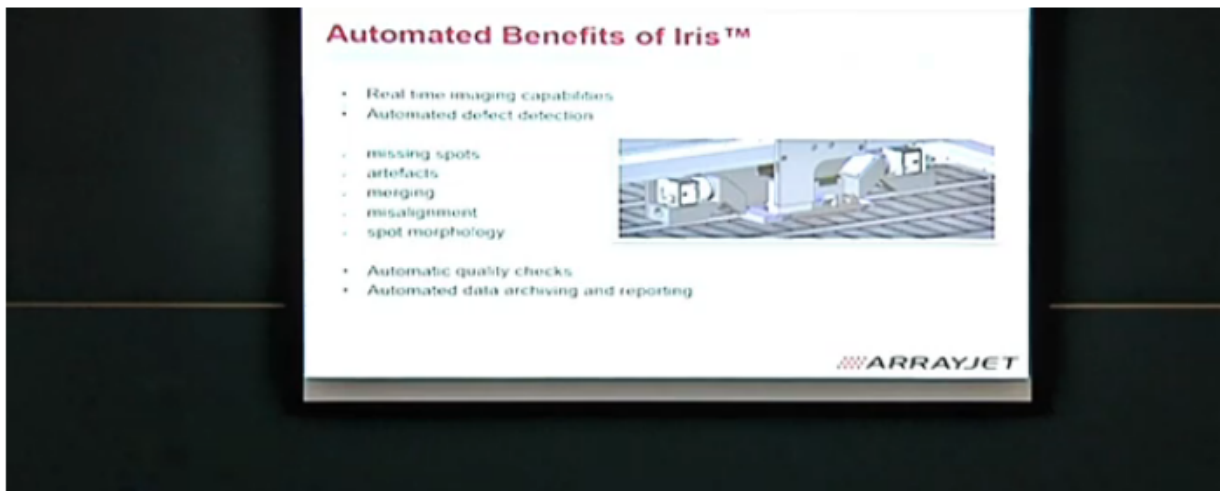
Automated Benefits of Iris™

• Real time imaging capabilities
• Automated defect detection

- missing spots
- artefacts
- merging
- misalignment
- spot morphology

• Automatic quality checks
• Automated data archiving and reporting

ARRAYJET